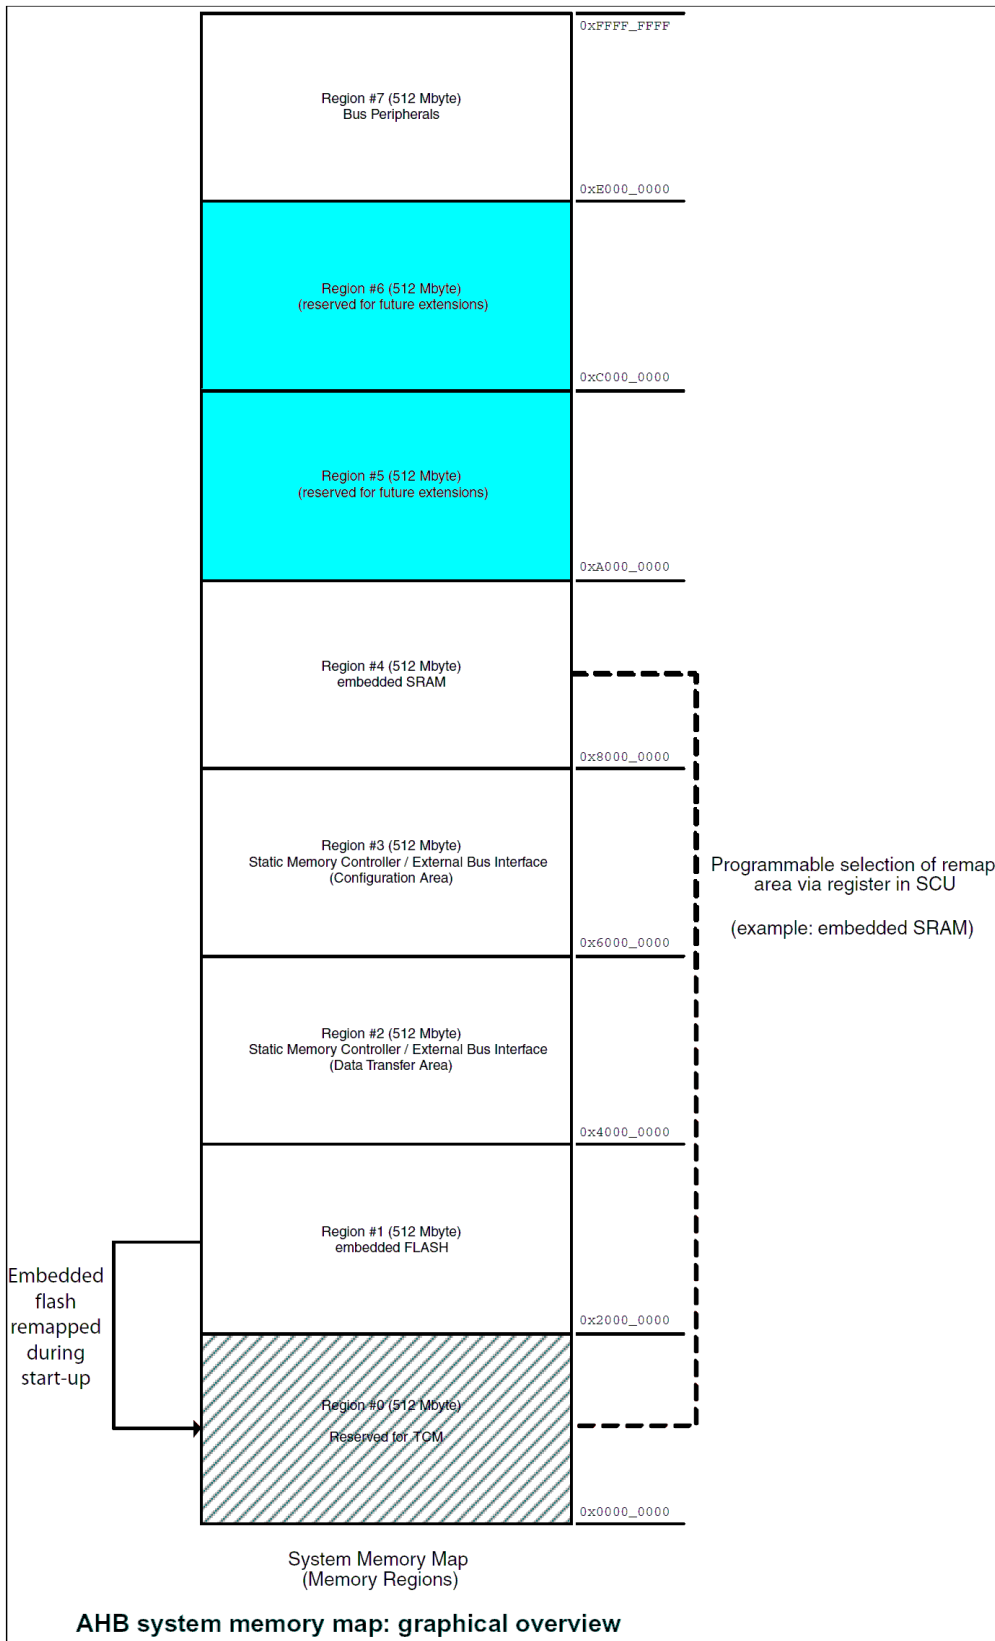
0xFFFF_FFFF

Region #7 (512 Mbyte)
Bus Peripherals

0xE000_0000

Region #6 (512 Mbyte)
(reserved for future extensions)

0xC000_0000

Region #5 (512 Mbyte)
(reserved for future extensions)

0xA000_0000

Region #4 (512 Mbyte)
embedded SRAM

0x8000_0000

Region #3 (512 Mbyte)
Static Memory Controller / External Bus Interface
(Configuration Area)

0x6000_0000

Region #2 (512 Mbyte)
Static Memory Controller / External Bus Interface
(Data Transfer Area)

0x4000_0000

Region #1 (512 Mbyte)
embedded FLASH

0x2000_0000

Region #0 (512 Mbyte)
Reserved for TCM

0x0000_0000

Programmable selection of remap area via register in SCU

(example: embedded SRAM)

Embedded flash remapped during start-up

System Memory Map
(Memory Regions)

AHB system memory map: graphical overview